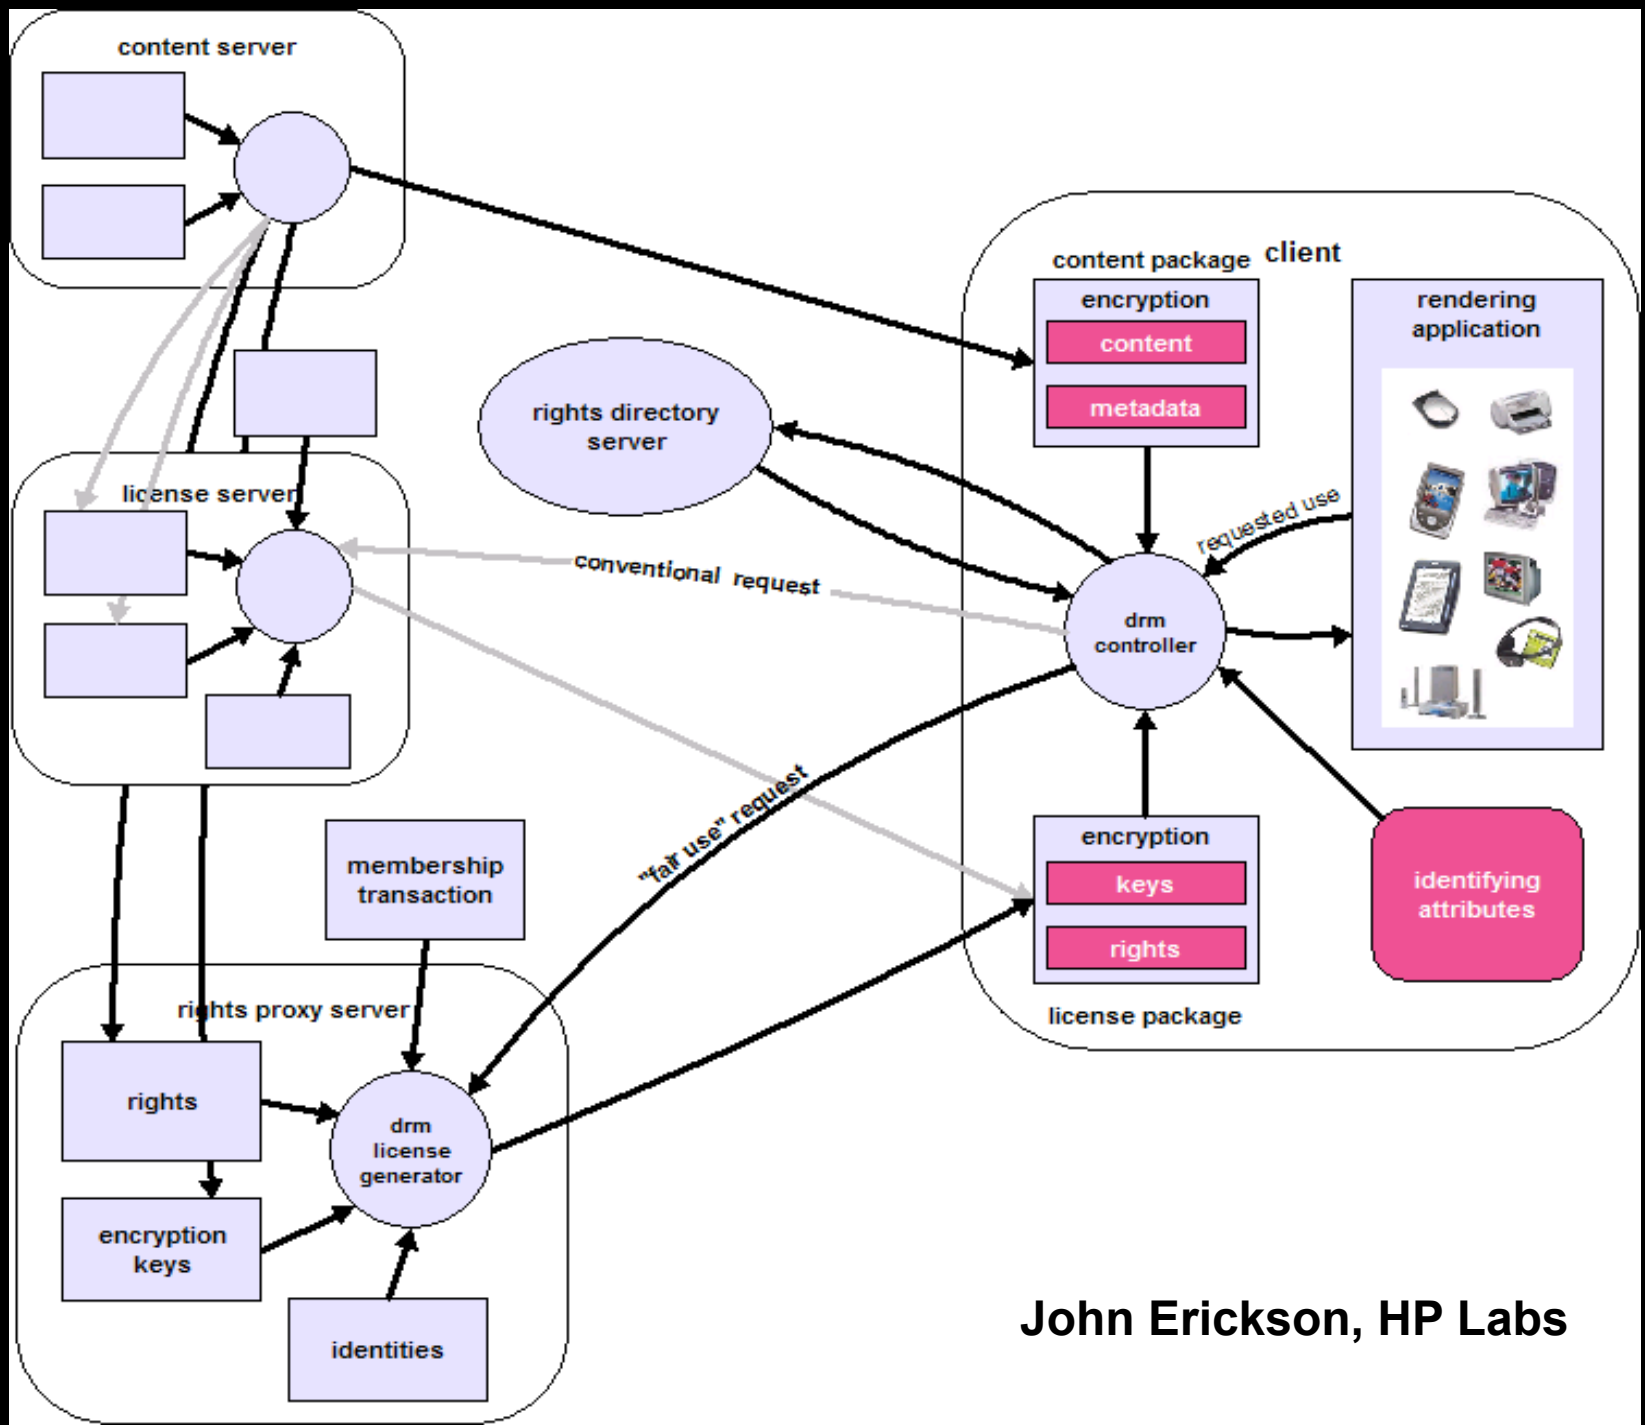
content server

client

content package

encryption

content

metadata

rendering application

rights directory server

license server

conventional request

requested use

drm controller

"fair use" request

membership transaction

encryption

keys

rights

identifying attributes

license package

rights proxy server

rights

drm license generator

encryption keys

identities

John Erickson, HP Labs